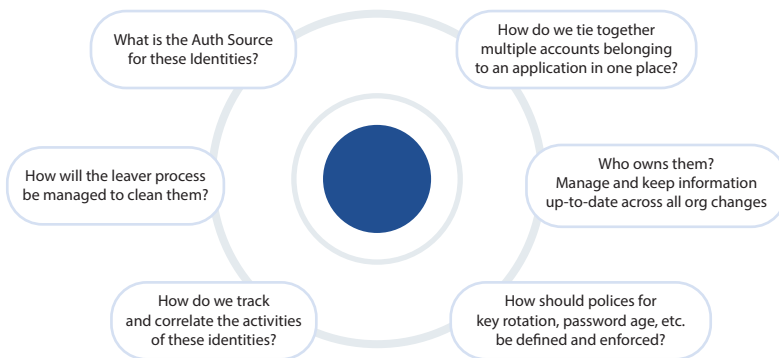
What is the Auth Source for these Identities?

How do we tie together multiple accounts belonging to an application in one place?

How will the leaver process be managed to clean them?

Who owns them? Manage and keep information up-to-date across all org changes

How do we track and correlate the activities of these identities?

How should polices for key rotation, password age, etc. be defined and enforced?